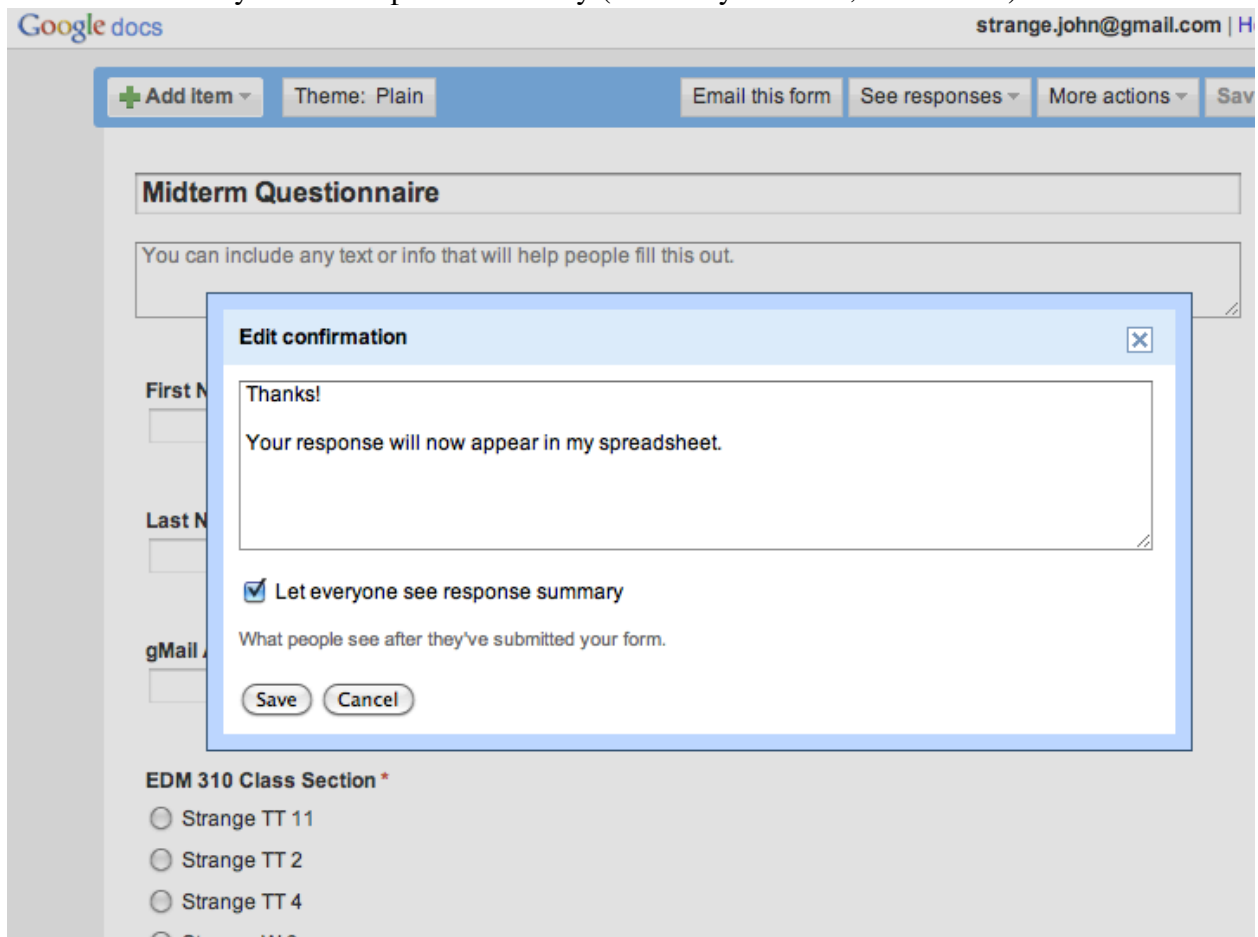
Google docs

strange.john@gmail.com | H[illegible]

Add item

Theme: Plain

Email this form

See responses

More actions

Sav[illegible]

Midterm Questionnaire

You can include any text or info that will help people fill this out.

First N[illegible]

Last N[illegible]

gMail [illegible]

Edit confirmation

Thanks!

Your response will now appear in my spreadsheet.

Let everyone see response summary

What people see after they've submitted your form.

Save

Cancel

EDM 310 Class Section *

Strange TT 11

Strange TT 2

Strange TT 4

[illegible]